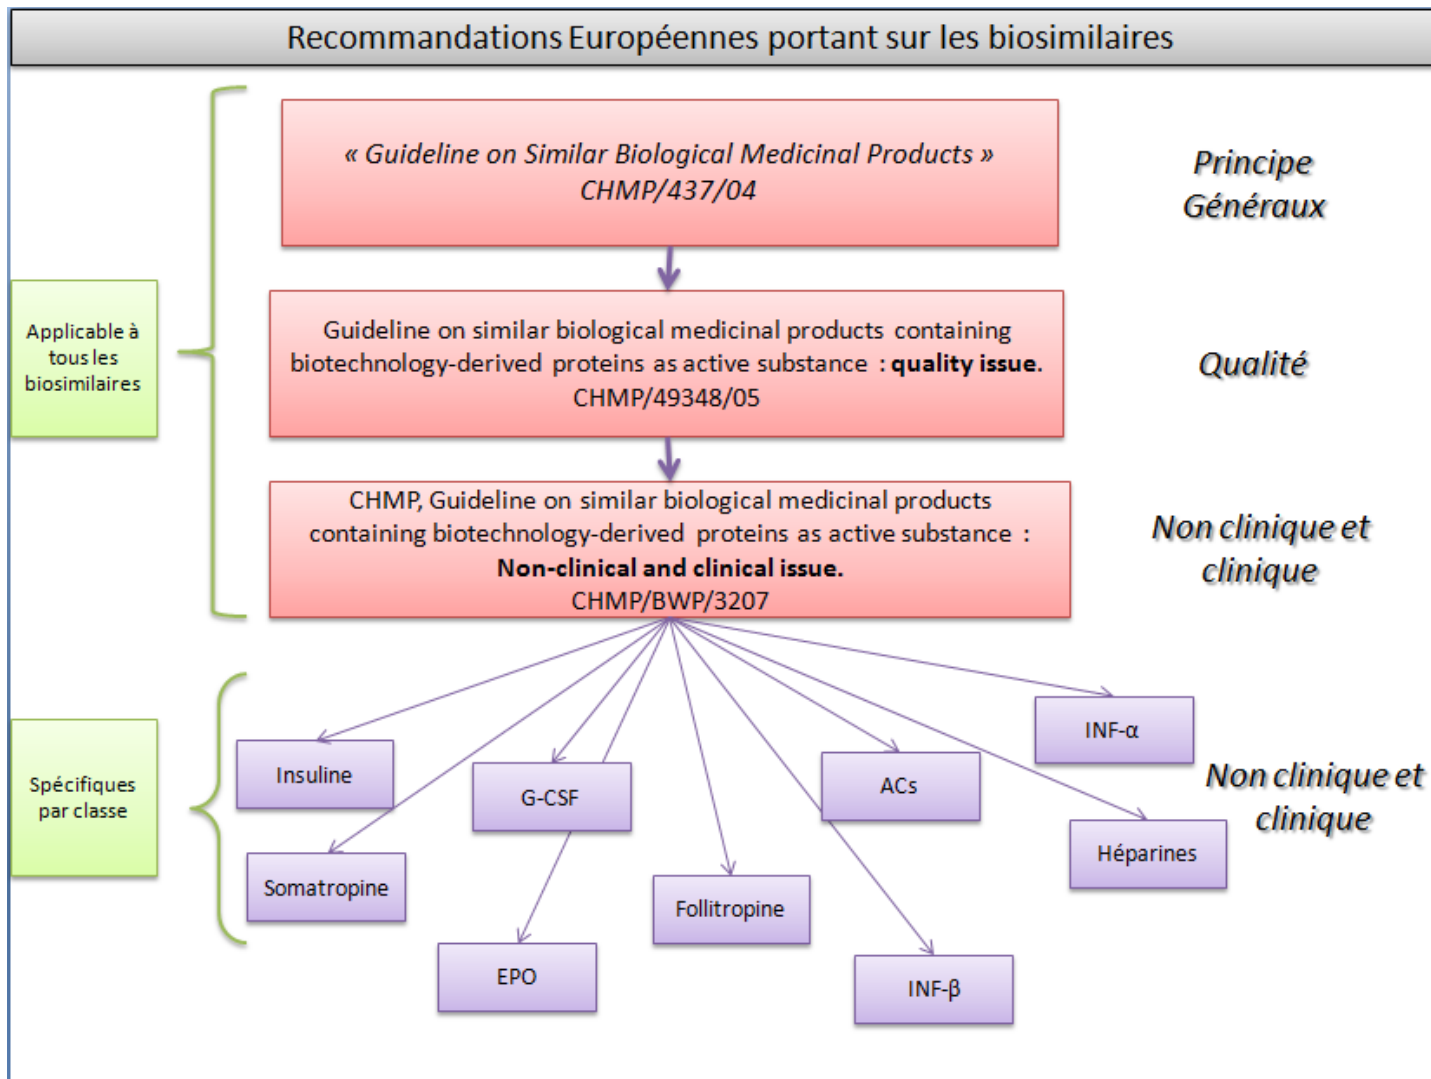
Recommandations Européennes portant sur les biosimilaires

« Guideline on Similar Biological Medicinal Products »
CHMP/437/04

Principe Généraux

Applicable à tous les biosimilaires

Guideline on similar biological medicinal products containing biotechnology-derived proteins as active substance : **quality issue.**
CHMP/49348/05

Qualité

CHMP, Guideline on similar biological medicinal products containing biotechnology-derived proteins as active substance :
**Non-clinical and clinical issue.**
CHMP/BWP/3207

Non clinique et clinique

Spécifiques par classe

Insuline

Somatropine

G-CSF

EPO

Follitropine

ACs

INF-β

INF-α

Héparines

Non clinique et clinique